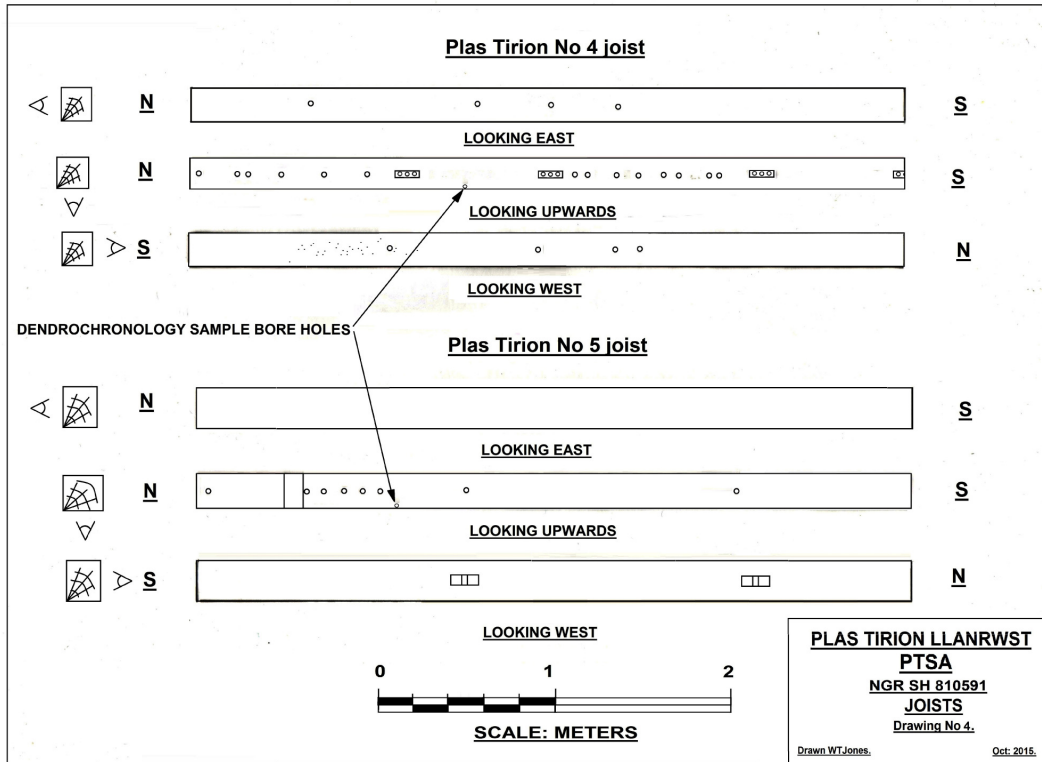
Plas Tirion No 4 joist

N

S

LOOKING EAST

N

S

LOOKING UPWARDS

S

N

LOOKING WEST

DENDROCHRONOLOGY SAMPLE BORE HOLES

Plas Tirion No 5 joist

N

S

LOOKING EAST

N

S

LOOKING UPWARDS

S

N

LOOKING WEST

0 1 2

SCALE: METERS

PLAS TIRION LLANRWST
PTSA
NGR SH 810591
JOISTS
Drawing No 4.

Drawn WTJones. Oct: 2015.